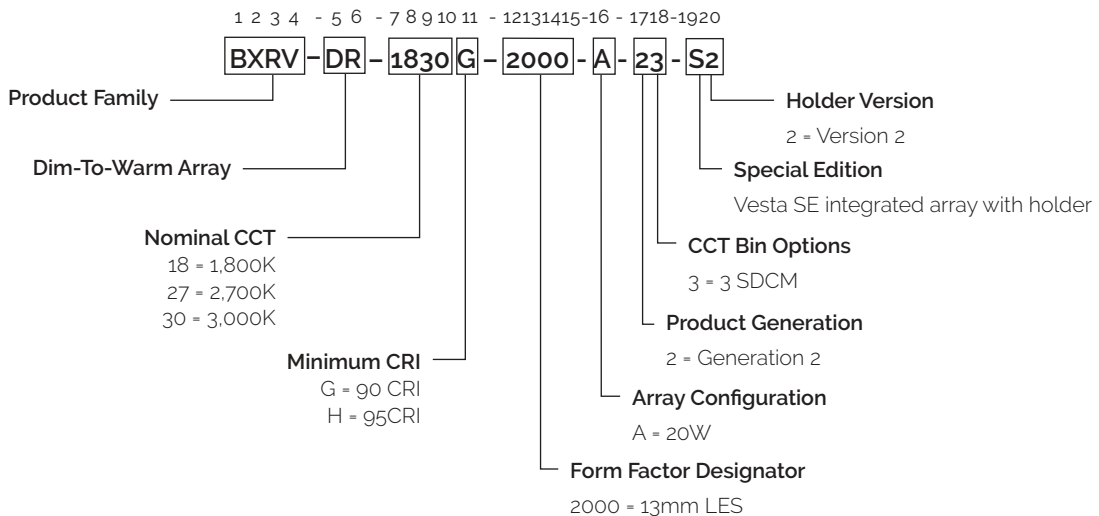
1 2 3 4 - 5 6 - 7 8 9 10 11 - 12131415-16 - 1718-1920

BXRV – DR – 1830 G – 2000 - A - 23 - S2

Holder Version
2 = Version 2

Special Edition
Vesta SE integrated array with holder

Product Family

Dim-To-Warm Array

CCT Bin Options
3 = 3 SDCM

Nominal CCT
18 = 1,800K
27 = 2,700K
30 = 3,000K

Product Generation
2 = Generation 2

Minimum CRI
G = 90 CRI
H = 95CRI

Array Configuration
A = 20W

Form Factor Designator
2000 = 13mm LES